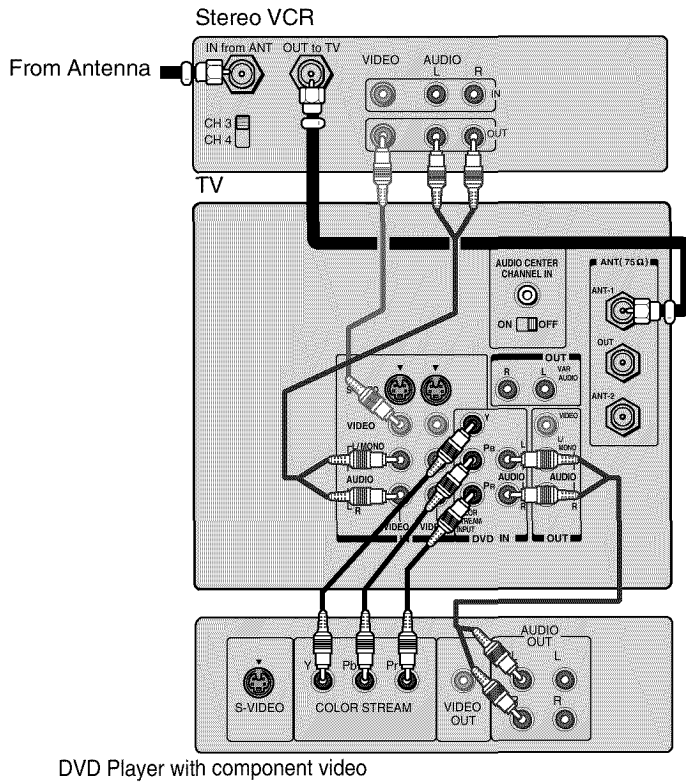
Stereo VCR

From Antenna

IN from ANT

OUT to TV

VIDEO

AUDIO
L R

IN

OUT

CH 3
CH 4

TV

AUDIO CENTER CHANNEL IN

ON OFF

ANT( 75 Ω )

ANT-1

OUT

ANT-2

OUT

R L VAR AUDIO

VIDEO

L/MONO

AUDIO

L R

VIDEO

Y

PB

PR

L

AUDIO

R

COLOR STREAM INPUT

DVD IN

VIDEO

L/MONO

AUDIO

L R

OUT

S-VIDEO

Y Pb Pr

COLOR STREAM

VIDEO OUT

AUDIO OUT

L

R

DVD Player with component video